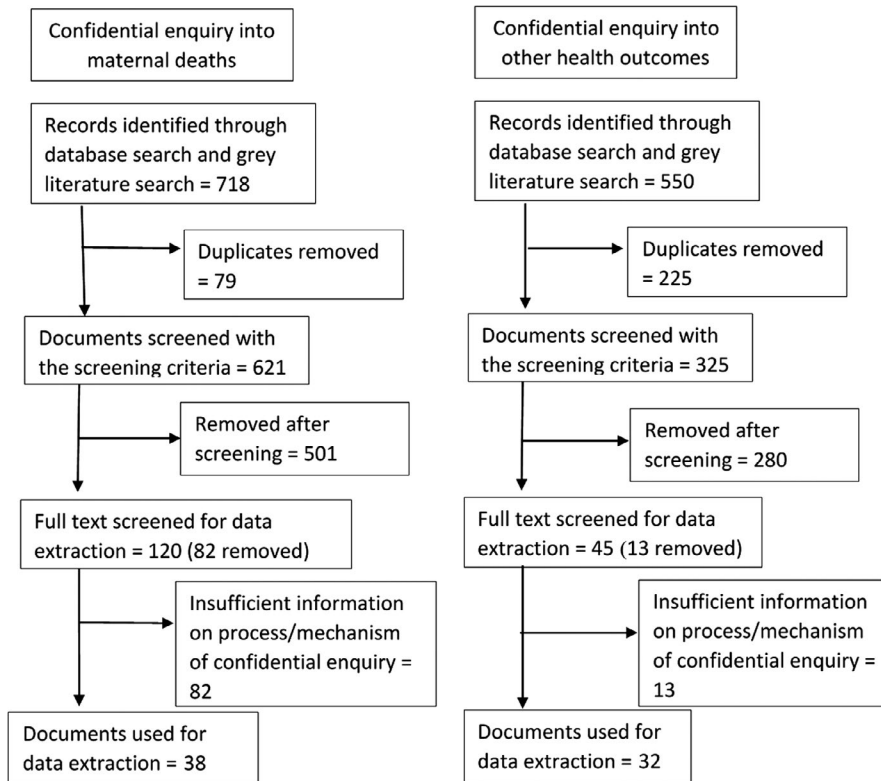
Confidential enquiry into maternal deaths

Records identified through database search and grey literature search = 718

Duplicates removed = 79

Documents screened with the screening criteria = 621

Removed after screening = 501

Full text screened for data extraction = 120 (82 removed)

Insufficient information on process/mechanism of confidential enquiry = 82

Documents used for data extraction = 38

Confidential enquiry into other health outcomes

Records identified through database search and grey literature search = 550

Duplicates removed = 225

Documents screened with the screening criteria = 325

Removed after screening = 280

Full text screened for data extraction = 45 (13 removed)

Insufficient information on process/mechanism of confidential enquiry = 13

Documents used for data extraction = 32